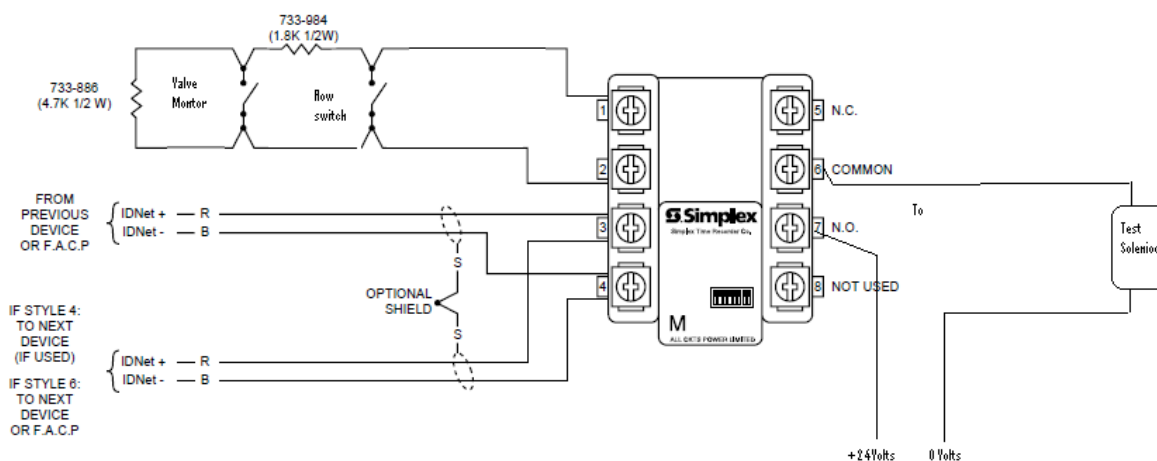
733-984
(1.8K 1/2W)

733-886
(4.7K 1/2 W)

Valve Monitor

flow switch

1
2
3
4

5 N.C.
6 COMMON
7 N.O.
8 NOT USED

Simplex
Simplex Time Recorder Co.

M
ALL OK'S POWER LIMITED

FROM PREVIOUS DEVICE OR F.A.C.P
IDNet + — R
IDNet - — B

OPTIONAL SHIELD
S
S

IF STYLE 4: TO NEXT DEVICE (IF USED)
IF STYLE 6: TO NEXT DEVICE OR F.A.C.P
IDNet + — R
IDNet - — B

To

Test Soleniod

+24Volts
0 Volts